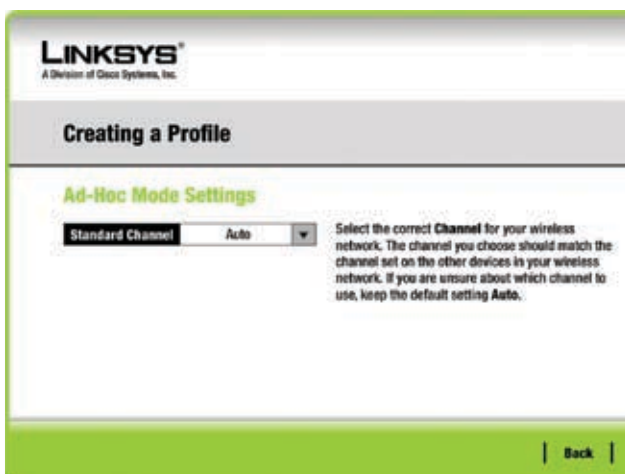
LINKSYS®
A Division of Cisco Systems, Inc.

Creating a Profile

Ad-Hoc Mode Settings

Standard Channel Auto

Select the correct Channel for your wireless network. The channel you choose should match the channel set on the other devices in your wireless network. If you are unsure about which channel to use, keep the default setting Auto.

Back